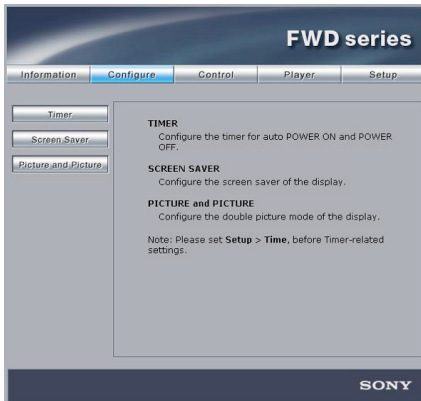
FWD series

Information | Configure | Control | Player | Setup

Timer

Screen Saver

Picture and Picture

TIMER

Configure the timer for auto POWER ON and POWER OFF.

SCREEN SAVER

Configure the screen saver of the display.

PICTURE and PICTURE

Configure the double picture mode of the display.

Note: Please set **Setup** > **Time**, before Timer-related settings.

SONY